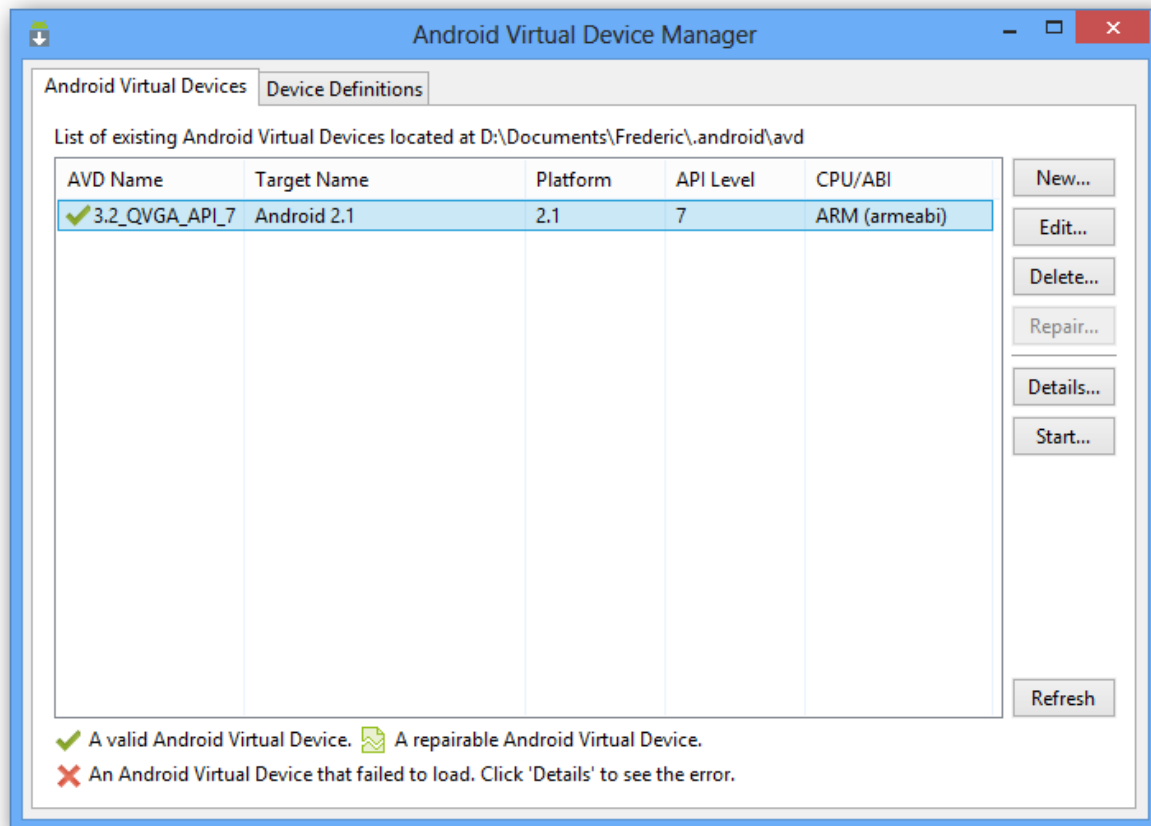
Android Virtual Device Manager

Android Virtual Devices | Device Definitions

List of existing Android Virtual Devices located at D:\Documents\Frederic\.android\avd

| AVD Name | Target Name | Platform | API Level | CPU/ABI |
|---|---|---|---|---|
| 3.2_QVGA_API_7 | Android 2.1 | 2.1 | 7 | ARM (armeabi) |

New...
Edit...
Delete...
Repair...
Details...
Start...
Refresh

A valid Android Virtual Device. A repairable Android Virtual Device.
An Android Virtual Device that failed to load. Click 'Details' to see the error.